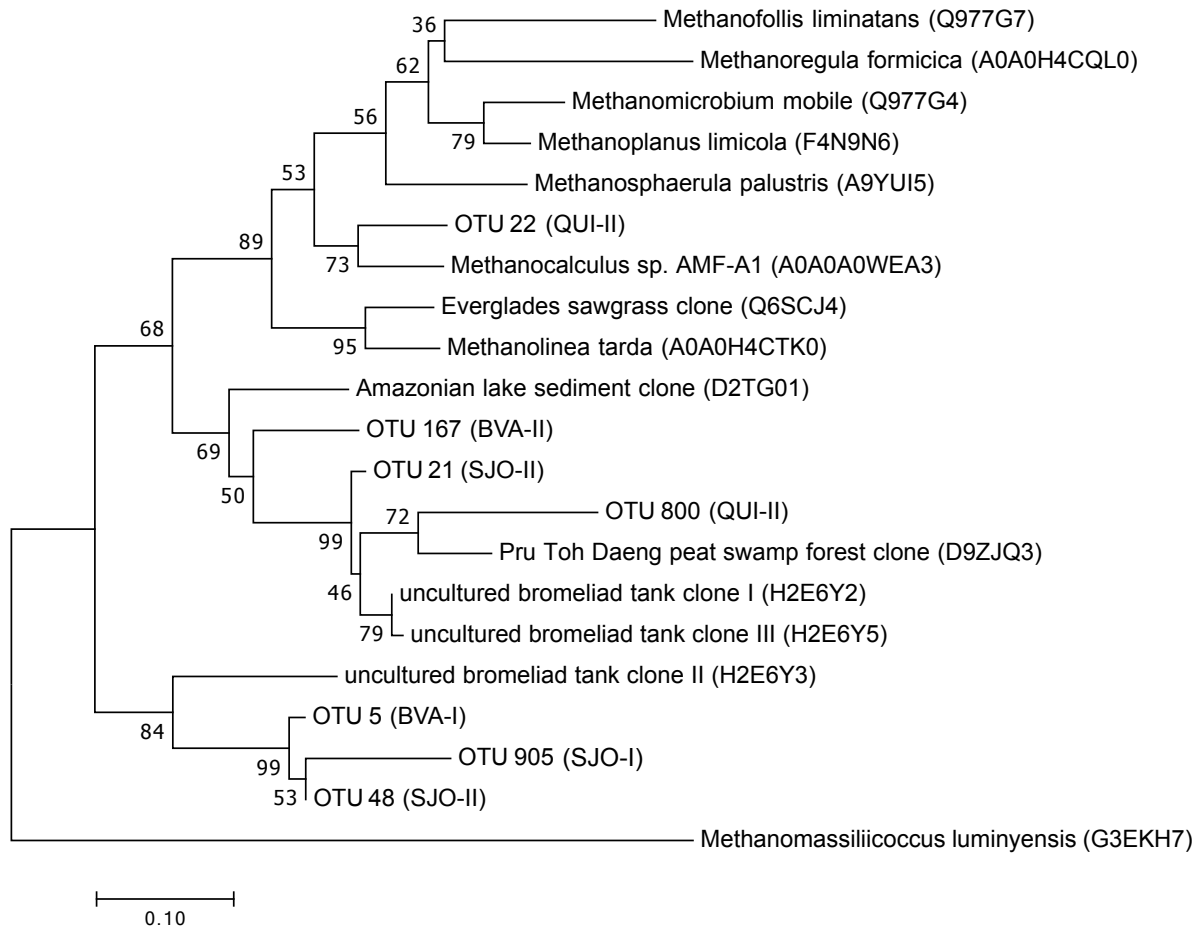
36
Methanofollis liminatans (Q977G7)
62
Methanoregula formicica (A0A0H4CQL0)
56
Methanomicrobium mobile (Q977G4)
79
Methanoplanus limicola (F4N9N6)
53
Methanosphaerula palustris (A9YUI5)
89
OTU 22 (QUI-II)
73
Methanocalculus sp. AMF-A1 (A0A0A0WEA3)
68
Everglades sawgrass clone (Q6SCJ4)
95
Methanolinea tarda (A0A0H4CTK0)
Amazonian lake sediment clone (D2TG01)
69
OTU 167 (BVA-II)
50
OTU 21 (SJO-II)
72
OTU 800 (QUI-II)
99
Pru Toh Daeng peat swamp forest clone (D9ZJQ3)
46
uncultured bromeliad tank clone I (H2E6Y2)
79
uncultured bromeliad tank clone III (H2E6Y5)
uncultured bromeliad tank clone II (H2E6Y3)
84
OTU 5 (BVA-I)
99
OTU 905 (SJO-I)
53
OTU 48 (SJO-II)
Methanomassiliicoccus luminyensis (G3EKH7)
0.10